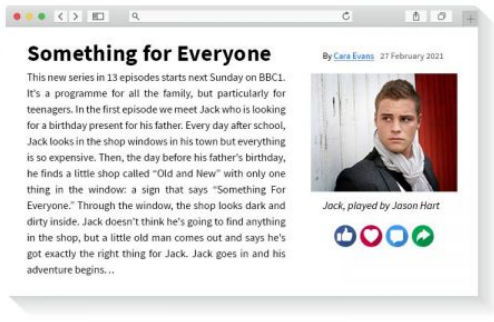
Something for Everyone

By Cara Evans 27 February 2021

This new series in 13 episodes starts next Sunday on BBC1. It's a programme for all the family, but particularly for teenagers. In the first episode we meet Jack who is looking for a birthday present for his father. Every day after school, Jack looks in the shop windows in his town but everything is so expensive. Then, the day before his father's birthday, he finds a little shop called "Old and New" with only one thing in the window: a sign that says "Something For Everyone." Through the window, the shop looks dark and dirty inside. Jack doesn't think he's going to find anything in the shop, but a little old man comes out and says he's got exactly the right thing for Jack. Jack goes in and his adventure begins…

Jack, played by Jason Hart